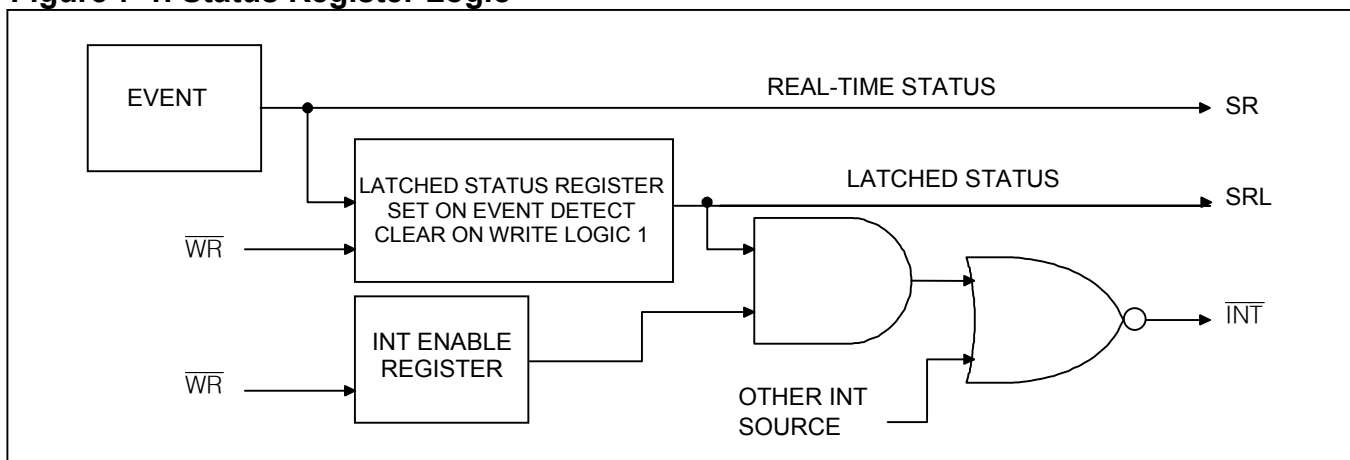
Figure 7-4. Status Register Logic

EVENT

REAL-TIME STATUS

SR

LATCHED STATUS REGISTER SET ON EVENT DETECT CLEAR ON WRITE LOGIC 1

LATCHED STATUS

SRL

$\overline{WR}$

INT ENABLE REGISTER

$\overline{INT}$

$\overline{WR}$

OTHER INT SOURCE